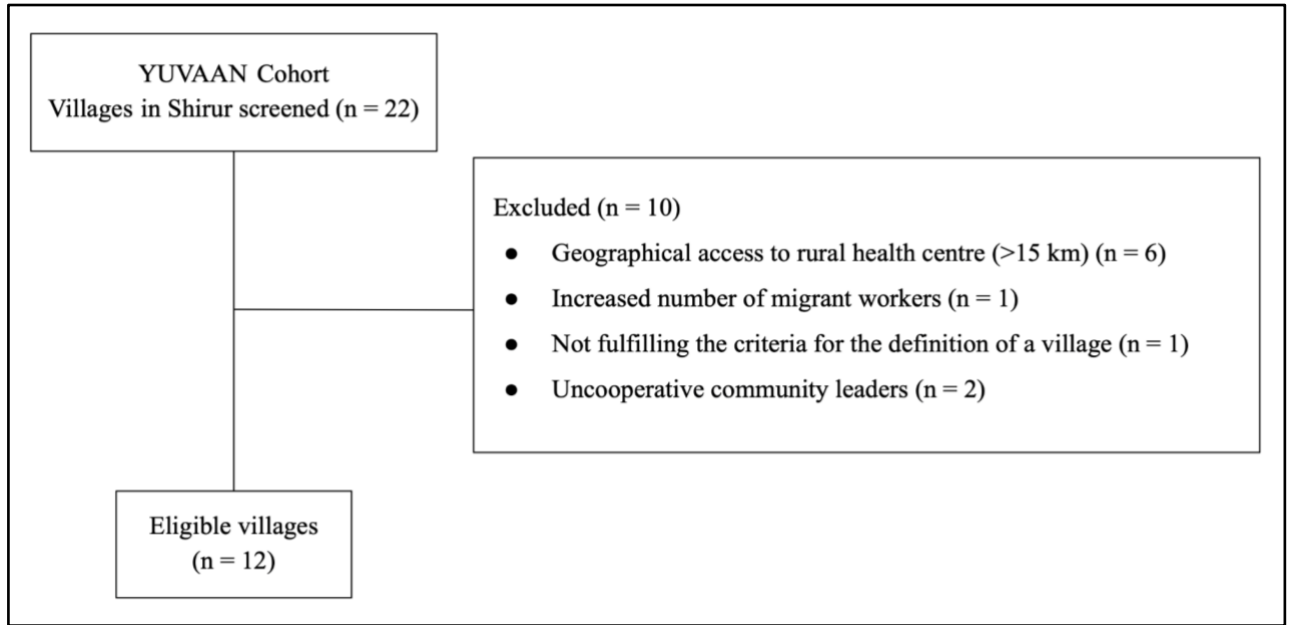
YUVAAN Cohort
Villages in Shirur screened (n = 22)

Excluded (n = 10)

- Geographical access to rural health centre (>15 km) (n = 6)
- Increased number of migrant workers (n = 1)
- Not fulfilling the criteria for the definition of a village (n = 1)
- Uncooperative community leaders (n = 2)

Eligible villages
(n = 12)